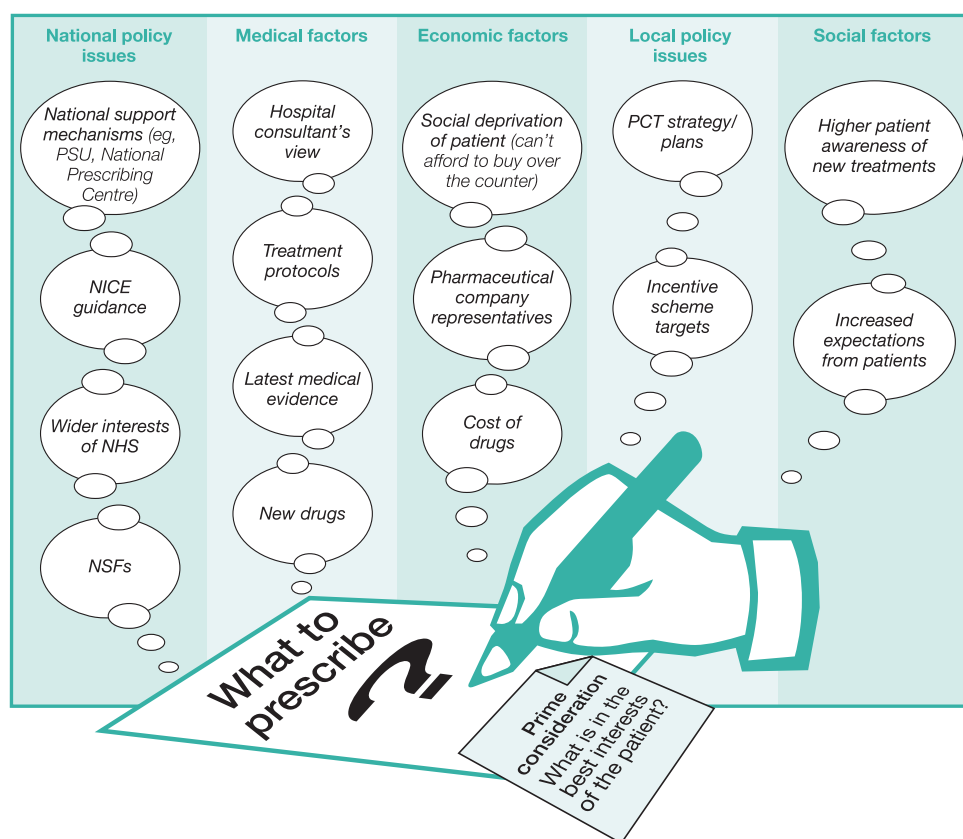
National policy issues

National support mechanisms (eg, PSU, National Prescribing Centre)

NICE guidance

Wider interests of NHS

NSFs

Medical factors

Hospital consultant's view

Treatment protocols

Latest medical evidence

New drugs

Economic factors

Social deprivation of patient (can't afford to buy over the counter)

Pharmaceutical company representatives

Cost of drugs

Local policy issues

PCT strategy/ plans

Incentive scheme targets

Social factors

Higher patient awareness of new treatments

Increased expectations from patients

What to prescribe ?

Prime consideration
What is in the best interests of the patient?